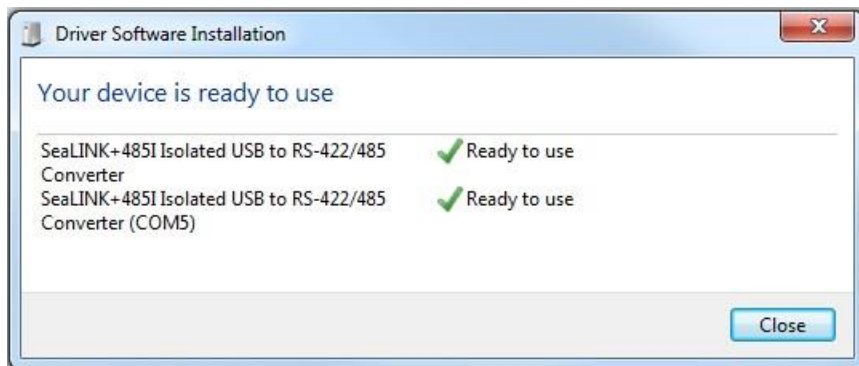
Driver Software Installation

Your device is ready to use

| | |
|---|---|
| SeaLINK+485I Isolated USB to RS-422/485 Converter | Ready to use |
| SeaLINK+485I Isolated USB to RS-422/485 Converter (COM5) | Ready to use |

Close